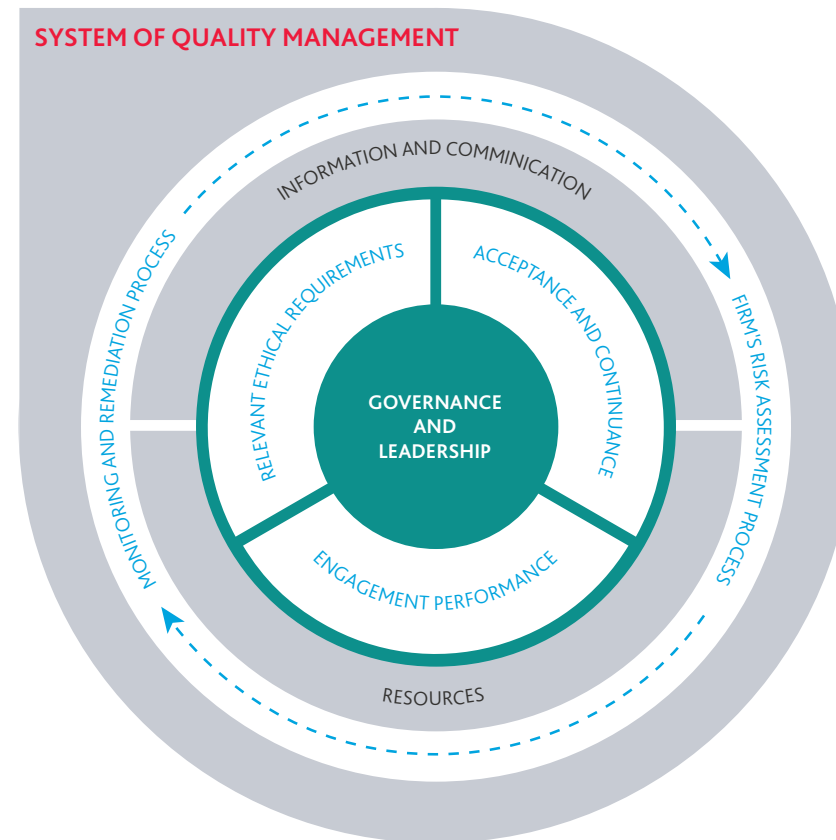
SYSTEM OF QUALITY MANAGEMENT

INFORMATION AND COMMINICATION

MONITORING AND REMEDIATION PROCESS

FIRM'S RISK ASSESSMENT PROCESS

RELEVANT ETHICAL REQUIREMENTS

ACCEPTANCE AND CONTINUANCE

GOVERNANCE AND LEADERSHIP

ENGAGEMENT PERFORMANCE

RESOURCES